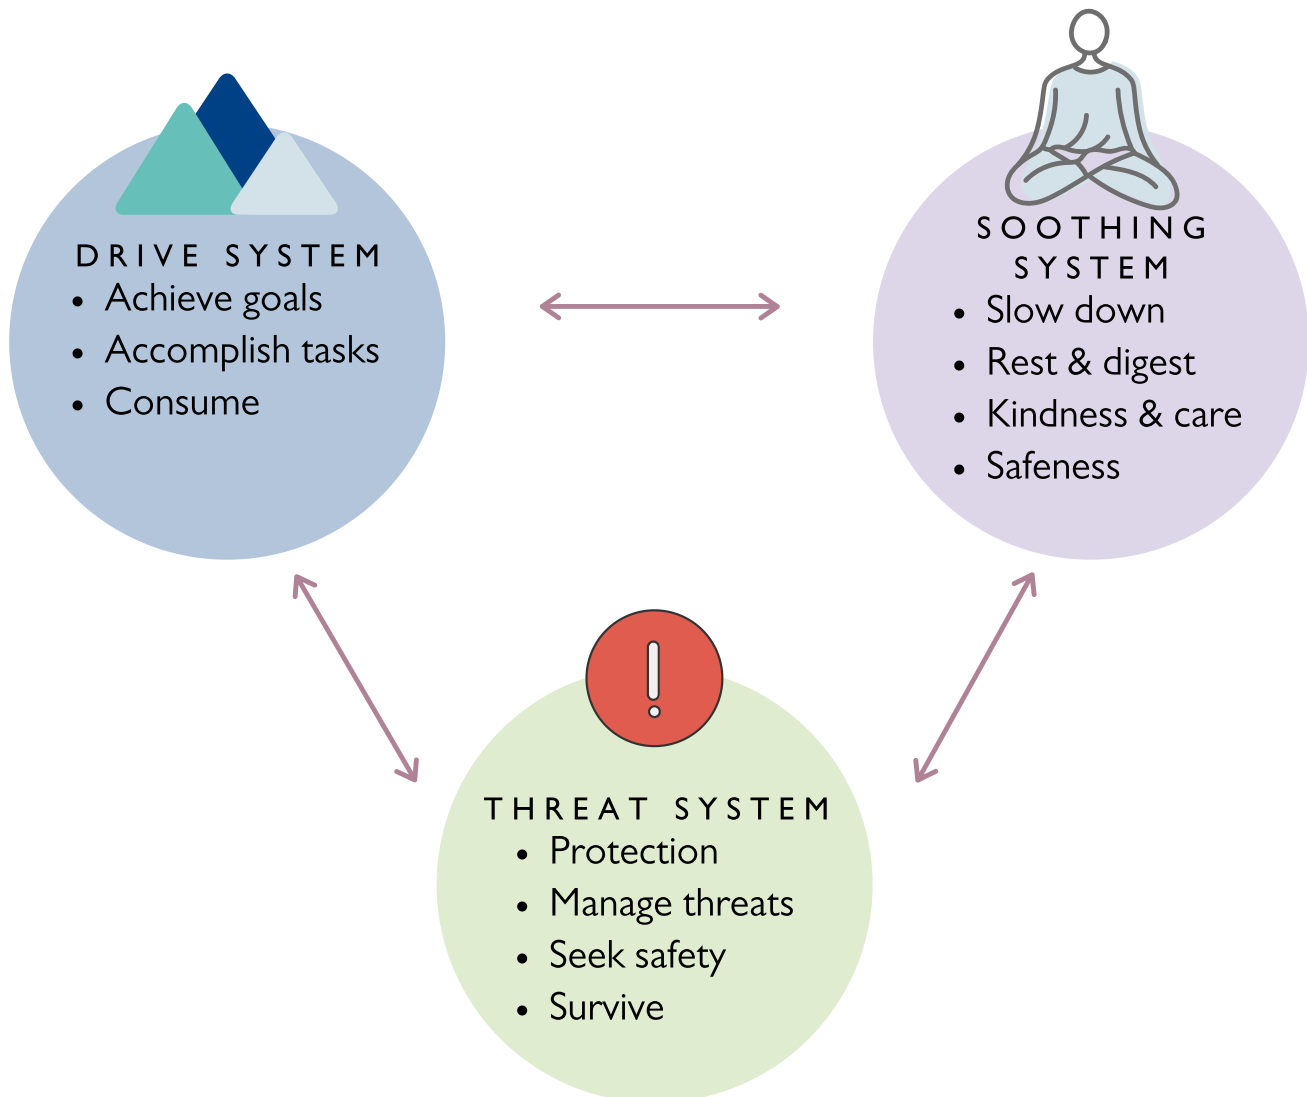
DRIVE SYSTEM
- Achieve goals
- Accomplish tasks
- Consume

SOOTHING SYSTEM
- Slow down
- Rest & digest
- Kindness & care
- Safeness

THREAT SYSTEM
- Protection
- Manage threats
- Seek safety
- Survive